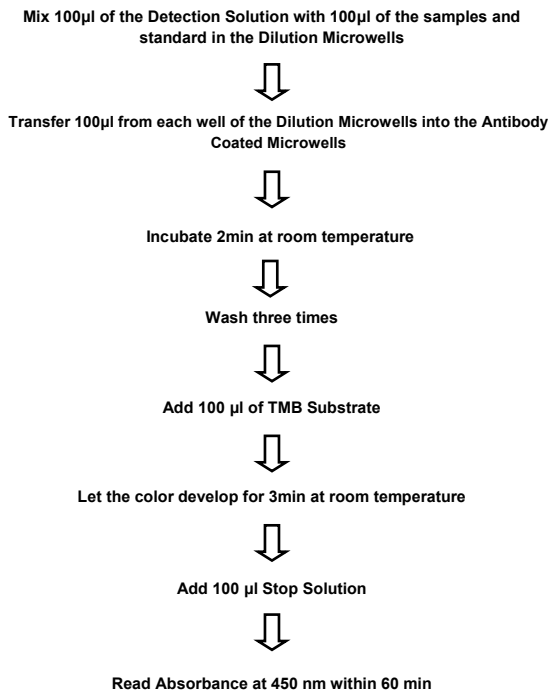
Mix 100µl of the Detection Solution with 100µl of the samples and standard in the Dilution Microwells

Transfer 100µl from each well of the Dilution Microwells into the Antibody Coated Microwells

Incubate 2min at room temperature

Wash three times

Add 100 µl of TMB Substrate

Let the color develop for 3min at room temperature

Add 100 µl Stop Solution

Read Absorbance at 450 nm within 60 min